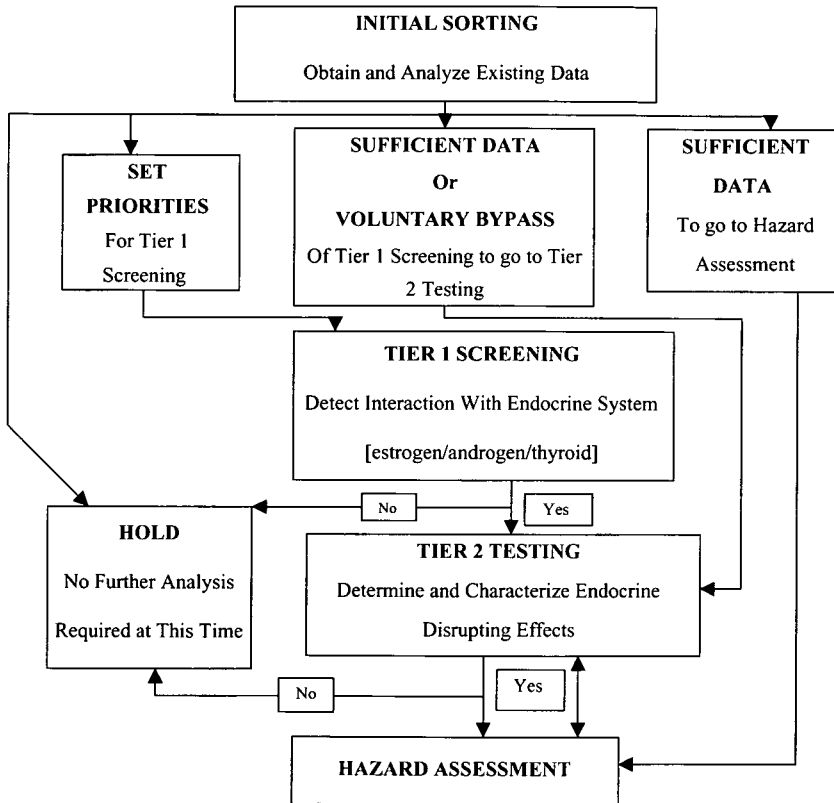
INITIAL SORTING

Obtain and Analyze Existing Data

SET PRIORITIES

For Tier 1 Screening

SUFFICIENT DATA

Or

VOLUNTARY BYPASS

Of Tier 1 Screening to go to Tier 2 Testing

SUFFICIENT DATA

To go to Hazard Assessment

TIER 1 SCREENING

Detect Interaction With Endocrine System

[estrogen/androgen/thyroid]

No

Yes

HOLD

No Further Analysis Required at This Time

TIER 2 TESTING

Determine and Characterize Endocrine Disrupting Effects

No

Yes

HAZARD ASSESSMENT